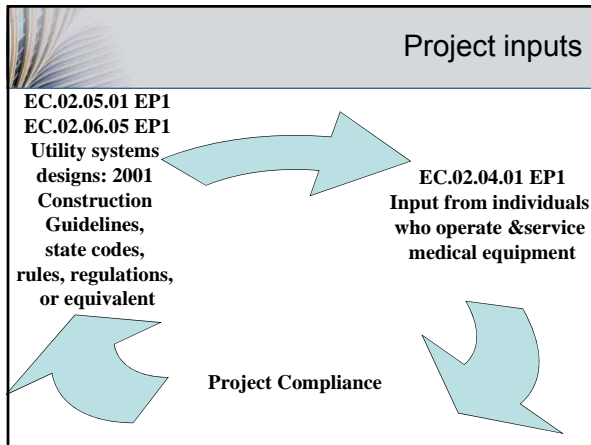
Project inputs

EC.02.05.01 EP1
EC.02.06.05 EP1
Utility systems designs: 2001 Construction Guidelines, state codes, rules, regulations, or equivalent

EC.02.04.01 EP1
Input from individuals who operate &service medical equipment

Project Compliance